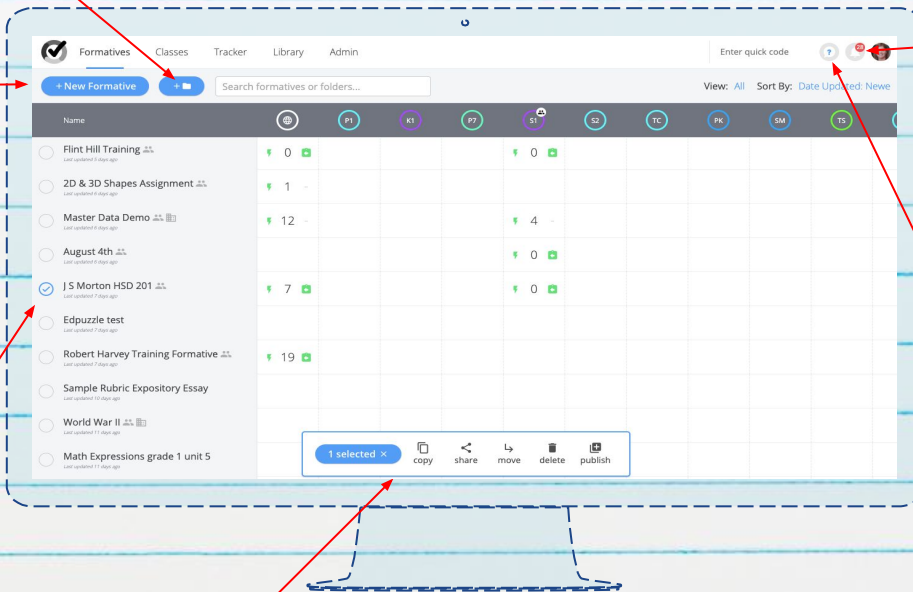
Formatives Classes Tracker Library Admin

Enter quick code ? 28

+ New Formative + Search formatives or folders...

View: All Sort By: Date Updated: Newe

| Name | | P1 | K1 | P7 | S1 | S2 | TC | PK | SM | TS |
|---|---|---|---|---|---|---|---|---|---|---|
| Flint Hill Training Last updated 5 days ago | 0 | | | | 0 | | | | | |
| 2D & 3D Shapes Assignment Last updated 6 days ago | 1 | | | | | | | | | |
| Master Data Demo Last updated 6 days ago | 12 | | | | 4 | | | | | |
| August 4th Last updated 6 days ago | | | | | 0 | | | | | |
| J S Morton HSD 201 Last updated 7 days ago | 7 | | | | 0 | | | | | |
| Edpuzzle test Last updated 7 days ago | | | | | | | | | | |
| Robert Harvey Training Formative Last updated 7 days ago | 19 | | | | | | | | | |
| Sample Rubric Expository Essay Last updated 10 days ago | | | | | | | | | | |
| World War II Last updated 11 days ago | | | | | | | | | | |
| Math Expressions grade 1 unit 5 Last updated 11 days ago | | | | | | | | | | |

1 selected × copy share move delete publish